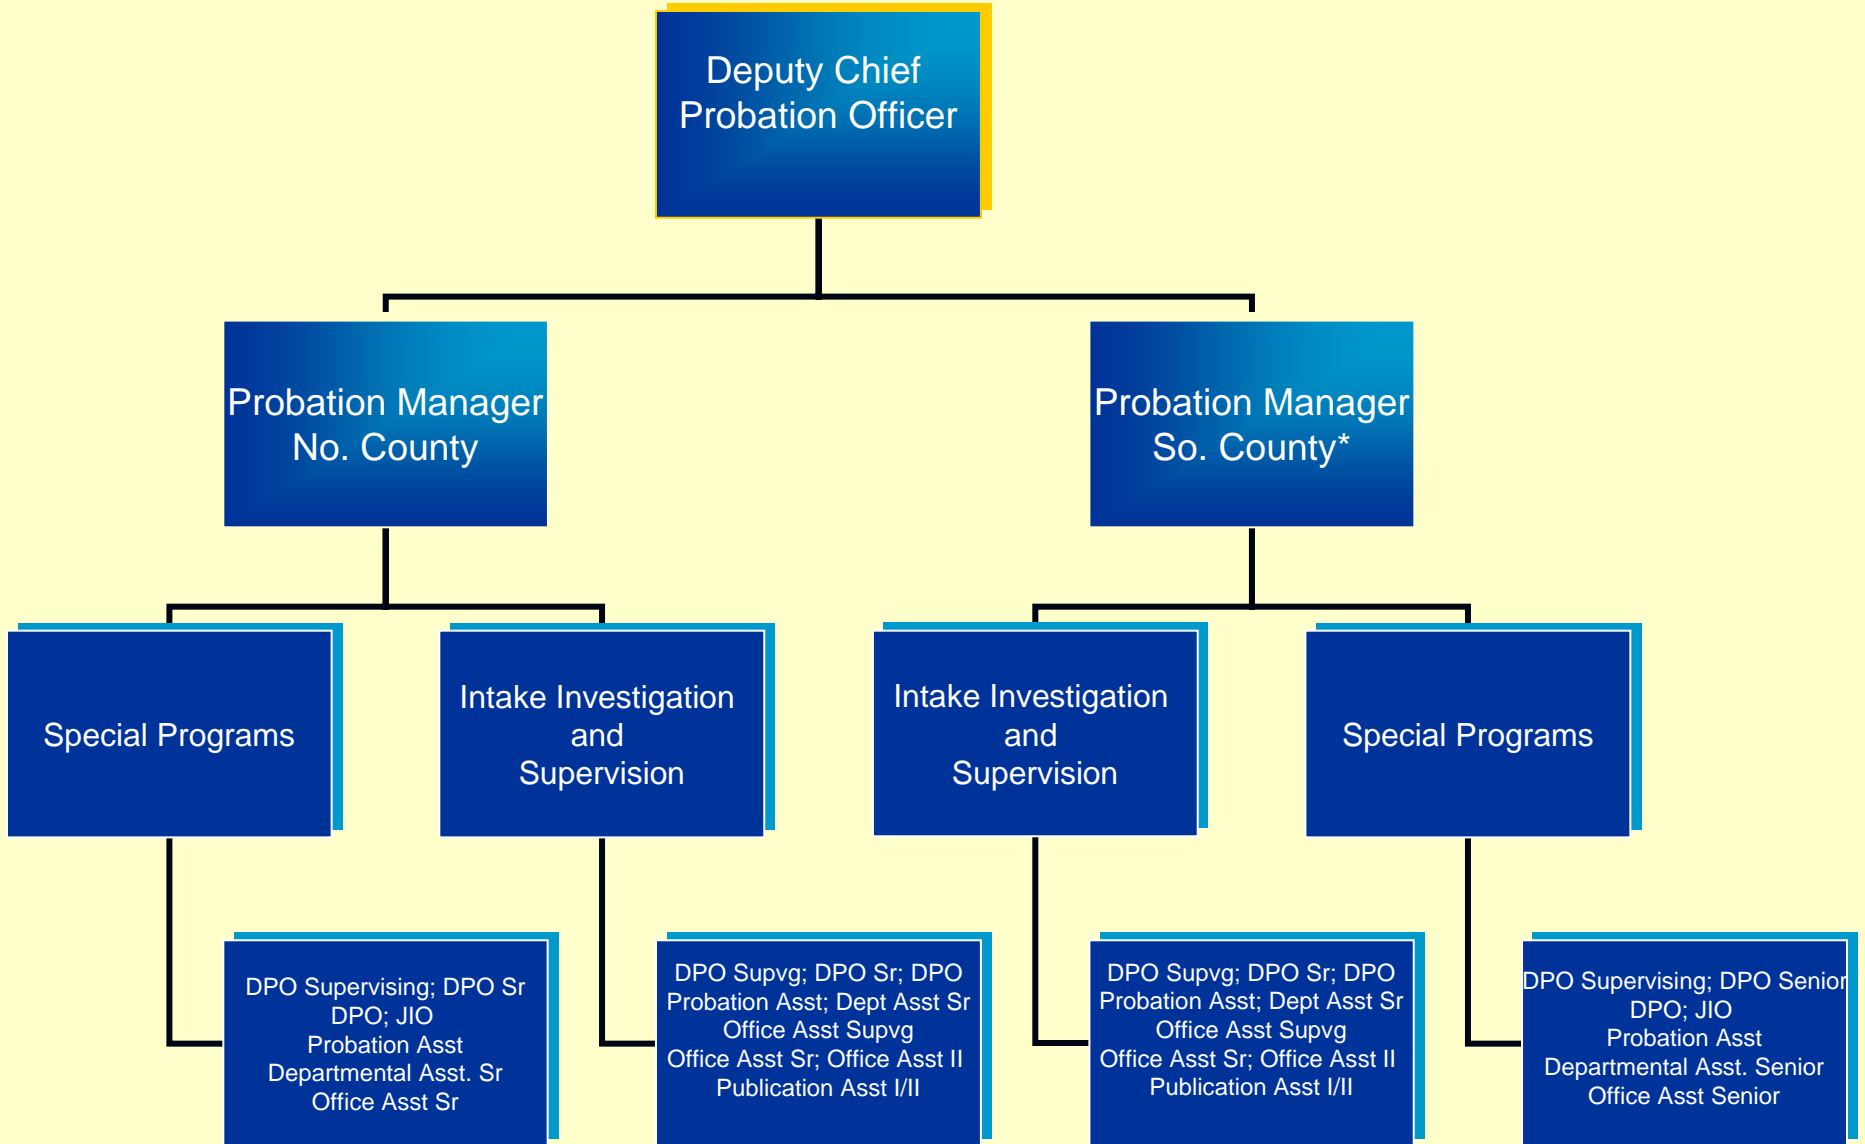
Deputy Chief Probation Officer

Probation Manager No. County

Probation Manager So. County*

Special Programs

Intake Investigation and Supervision

Intake Investigation and Supervision

Special Programs

DPO Supervising; DPO Sr
DPO; JIO
Probation Asst
Departmental Asst. Sr
Office Asst Sr

DPO Supvg; DPO Sr; DPO
Probation Asst; Dept Asst Sr
Office Asst Supvg
Office Asst Sr; Office Asst II
Publication Asst I/II

DPO Supvg; DPO Sr; DPO
Probation Asst; Dept Asst Sr
Office Asst Supvg
Office Asst Sr; Office Asst II
Publication Asst I/II

DPO Supervising; DPO Senior
DPO; JIO
Probation Asst
Departmental Asst. Senior
Office Asst Senior